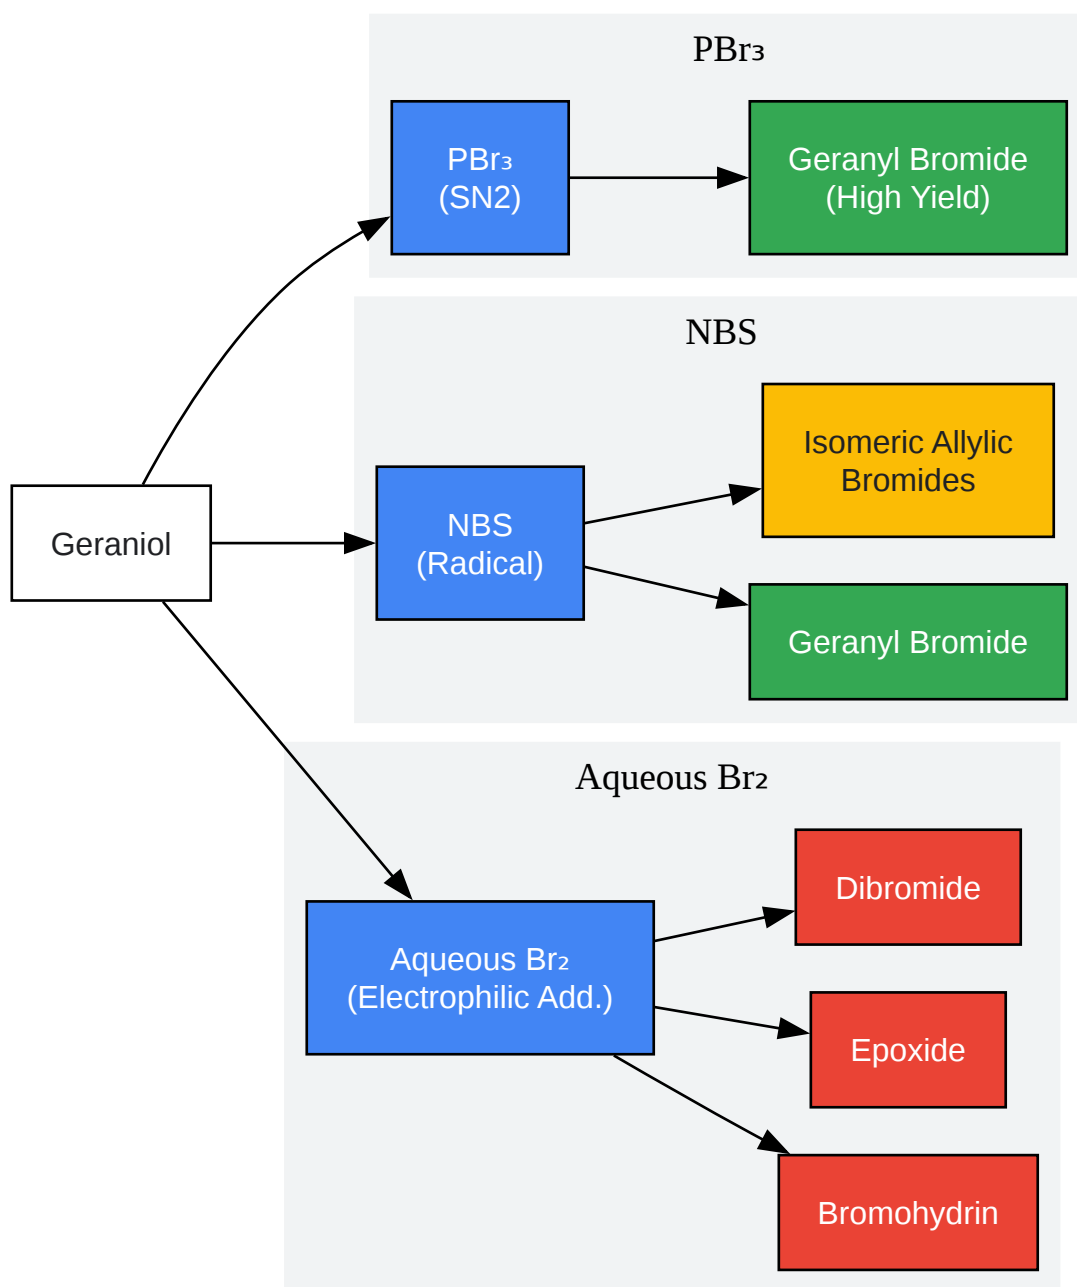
Geraniol

$PBr_3$

$PBr_3$
(SN2)

Geranyl Bromide
(High Yield)

NBS

NBS
(Radical)

Isomeric Allylic Bromides

Geranyl Bromide

Aqueous $Br_2$

Aqueous $Br_2$
(Electrophilic Add.)

Dibromide

Epoxide

Bromohydrin